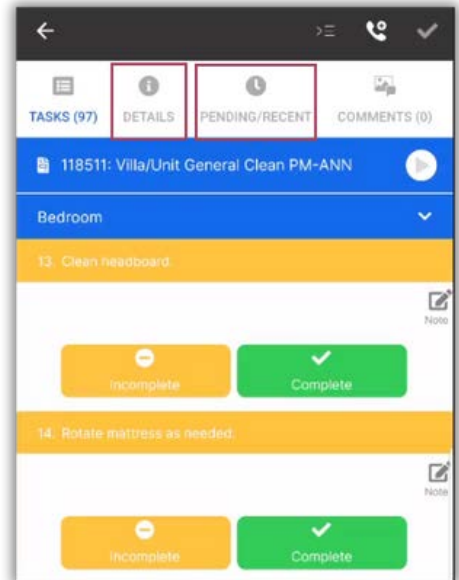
TASKS (97)
DETAILS
PENDING/RECENT
COMMENTS (0)

118511: Villa/Unit General Clean PM-ANN

Bedroom

13. Clean headboard.

Note

Incomplete
Complete

14. Rotate mattress as needed.

Note

Incomplete
Complete